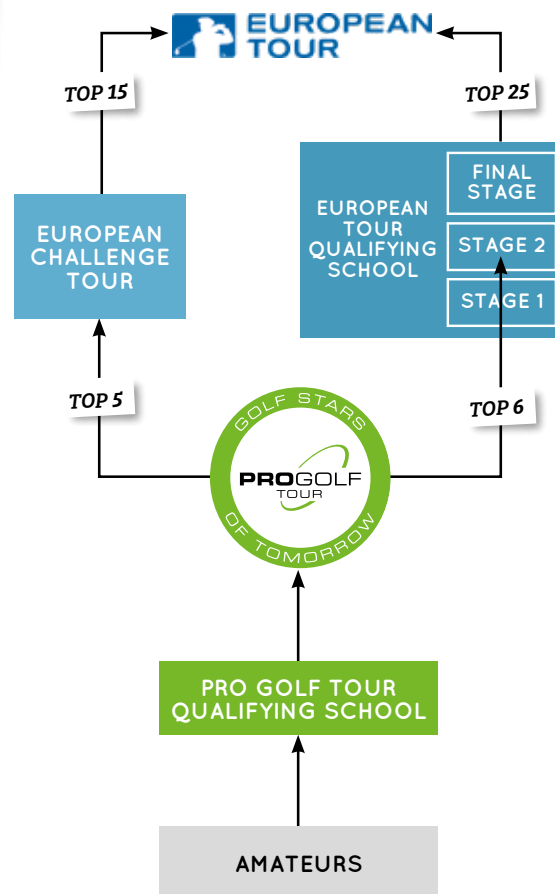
EUROPEAN TOUR

TOP 15

TOP 25

EUROPEAN CHALLENGE TOUR

EUROPEAN TOUR QUALIFYING SCHOOL

FINAL STAGE

STAGE 2

STAGE 1

TOP 5

TOP 6

GOLF STARS

PROGOLF TOUR

OF TOMORROW

PRO GOLF TOUR QUALIFYING SCHOOL

AMATEURS